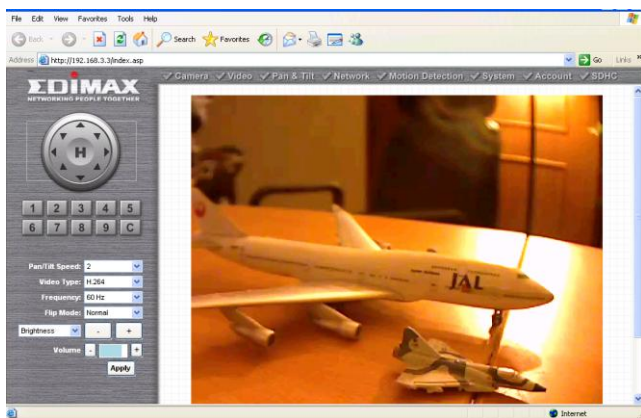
File Edit View Favorites Tools Help

Back Search Favorites

Address http://192.168.3.3/index.asp Go Links

EDIMAX
NETWORKING PEOPLE TOGETHER

Camera Video Pan & Tilt Network Motion Detection System Account SDHC

H

1 2 3 4 5
6 7 8 9 C

Pan/Tilt Speed: 2
Video Type: H.264
Frequency: 60 Hz
Flip Mode: Normal
Brightness - +
Volume - +
Apply

JAL

Internet